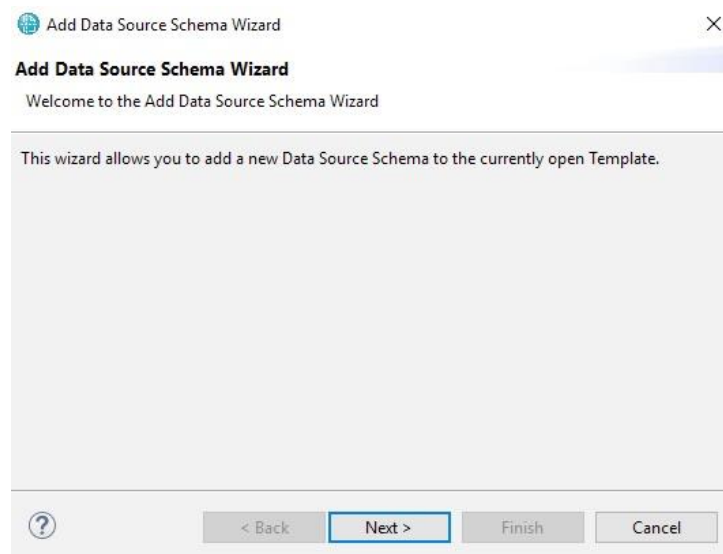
Add Data Source Schema Wizard

Add Data Source Schema Wizard

Welcome to the Add Data Source Schema Wizard

This wizard allows you to add a new Data Source Schema to the currently open Template.

?

< Back

Next >

Finish

Cancel